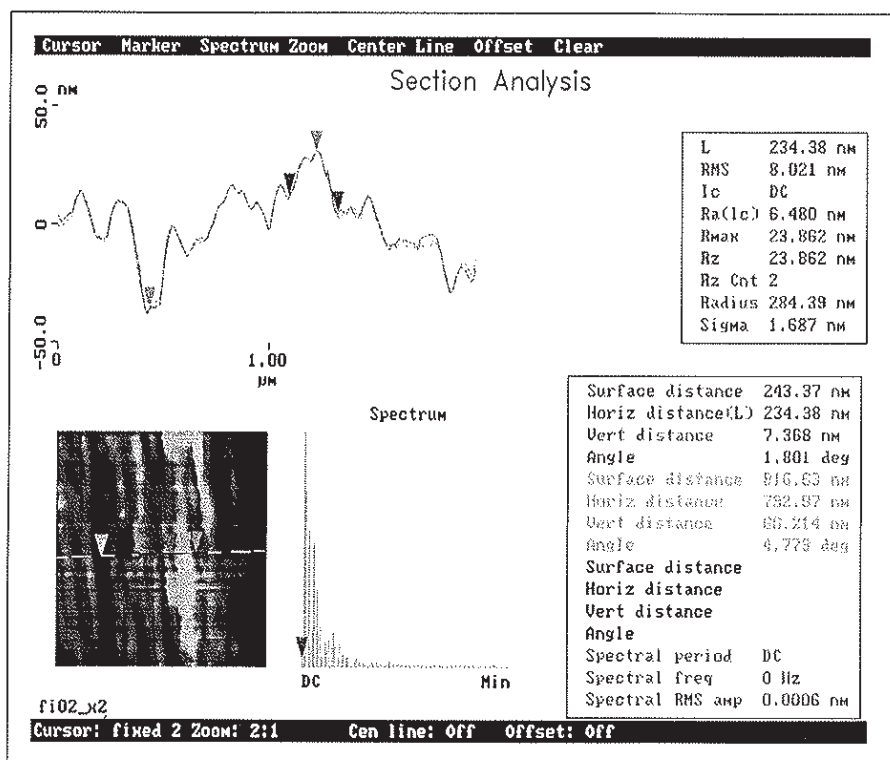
Cursor Marker Spectrum Zoom Center Line Offset Clear

Section Analysis

50.0 nm

0

-50.0

0

1.00
μm

| | |
|---|---|
| L | 234.38 nm |
| RMS | 8.021 nm |
| Ic | DC |
| Ra(Ic) | 6.480 nm |
| Rmax | 23.862 nm |
| Rz | 23.862 nm |
| Rz Cnt | 2 |
| Radius | 284.39 nm |
| Sigma | 1.687 nm |

Spectrum

DC

Min

| | |
|---|---|
| Surface distance | 243.37 nm |
| Horiz distance(L) | 234.38 nm |
| Vert distance | 7.368 nm |
| Angle | 1.801 deg |
| Surface distance | 816.63 nm |
| Horiz distance | 782.97 nm |
| Vert distance | 60.214 nm |
| Angle | 4.773 deg |
| Surface distance | |
| Horiz distance | |
| Vert distance | |
| Angle | |
| Spectral period | DC |
| Spectral freq | 0 Hz |
| Spectral RMS amp | 0.0006 nm |

fi02_x2

Cursor: fixed 2 Zoom: 2:1 Cen line: Off Offset: Off